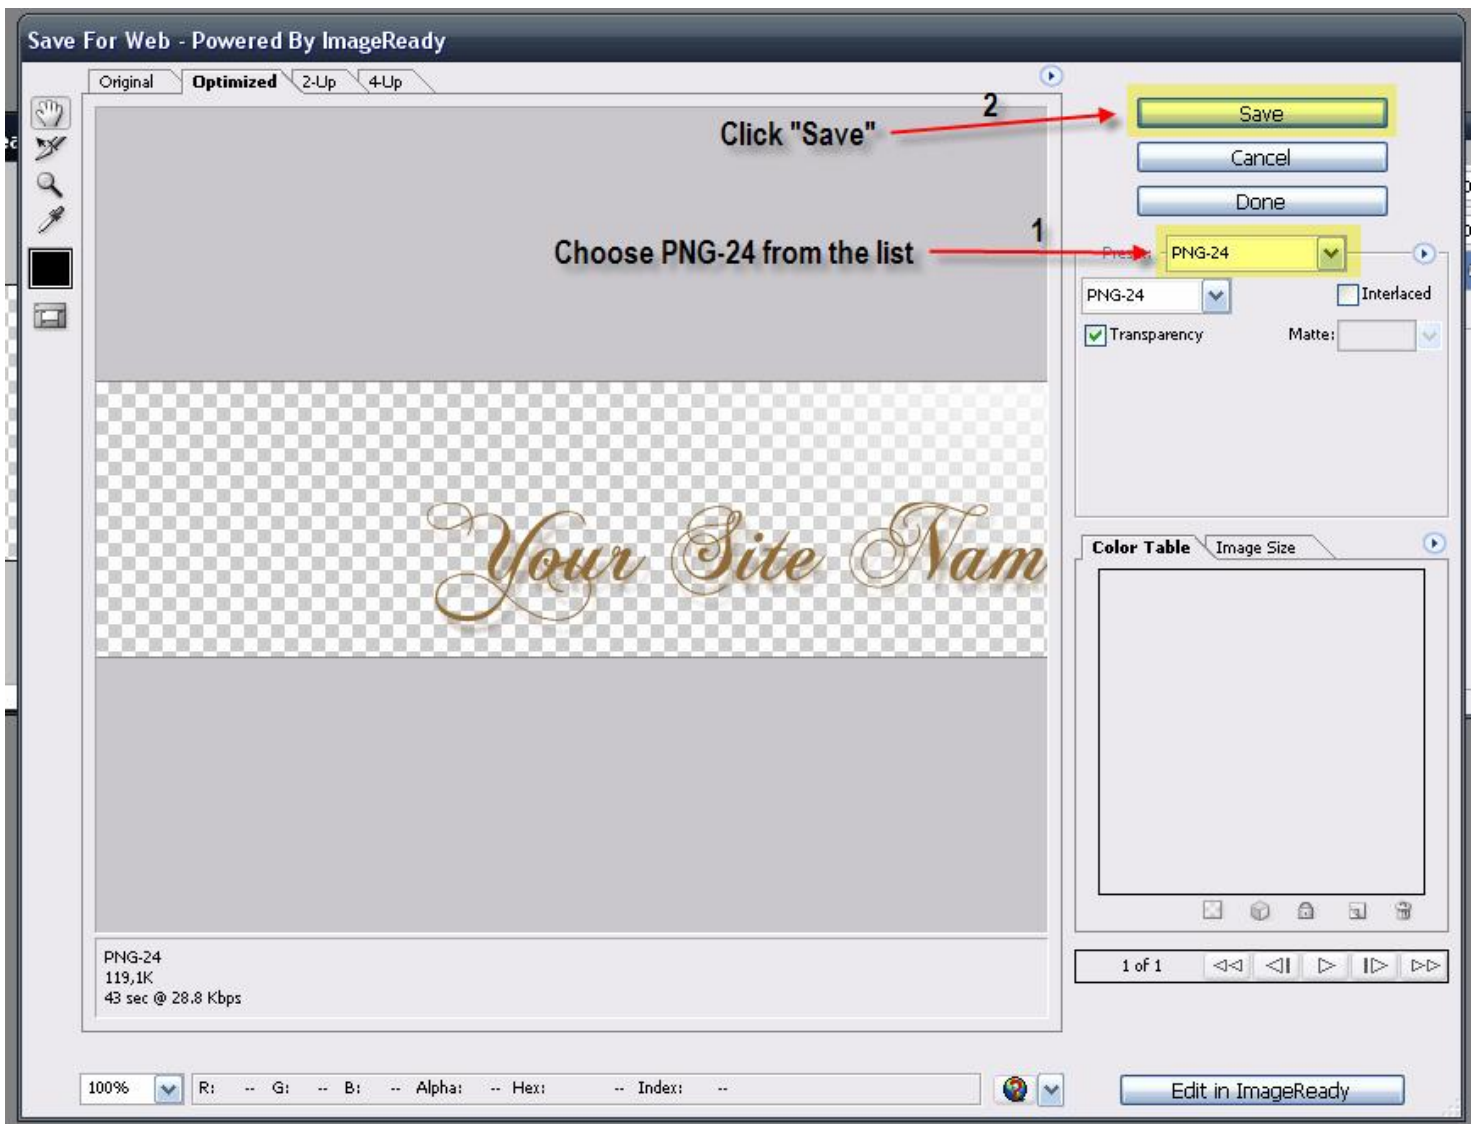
Save For Web - Powered By ImageReady

Original | Optimized | 2-Up | 4-Up

2
Click "Save"

Save
Cancel
Done

1
Choose PNG-24 from the list

Preset: PNG-24

PNG-24
Interlaced
Transparency
Matte:

Your Site Nam

Color Table | Image Size

PNG-24
119,1K
43 sec @ 28.8 Kbps

1 of 1

100%
R: -- G: -- B: -- Alpha: -- Hex: -- Index: --

Edit in ImageReady